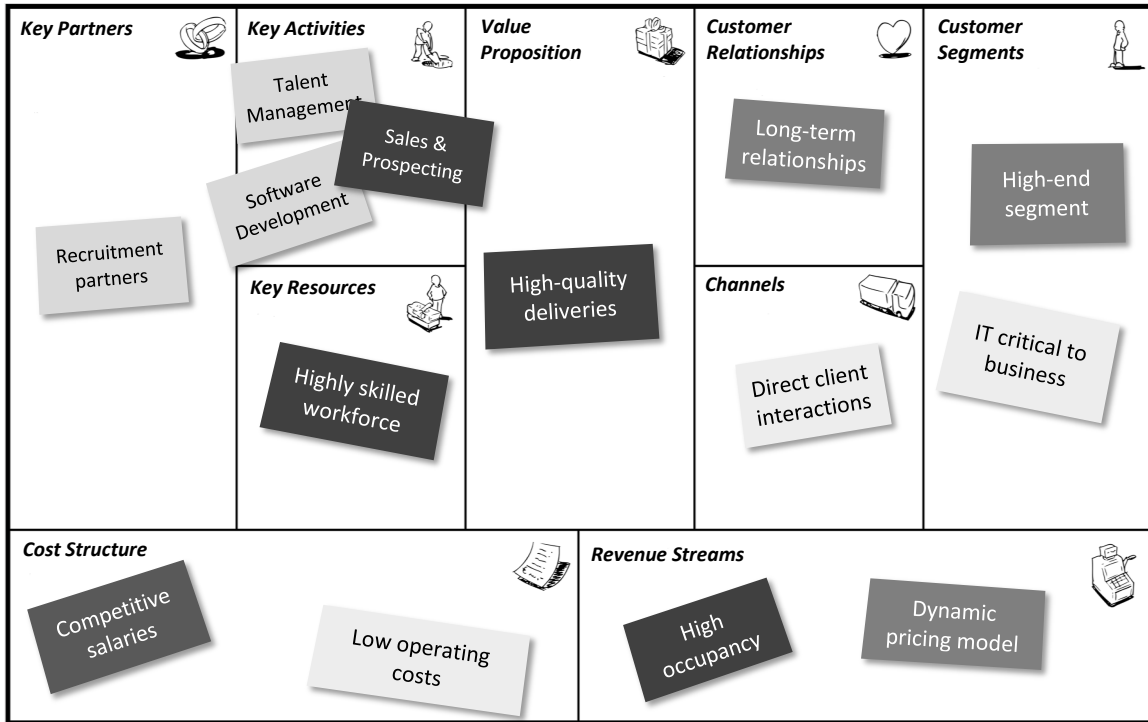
Key Partners

Recruitment partners

Key Activities

Talent Management

Sales & Prospecting

Software Development

Key Resources

Highly skilled workforce

Value Proposition

High-quality deliveries

Customer Relationships

Long-term relationships

Channels

Direct client interactions

Customer Segments

High-end segment

IT critical to business

Cost Structure

Competitive salaries

Low operating costs

Revenue Streams

High occupancy

Dynamic pricing model